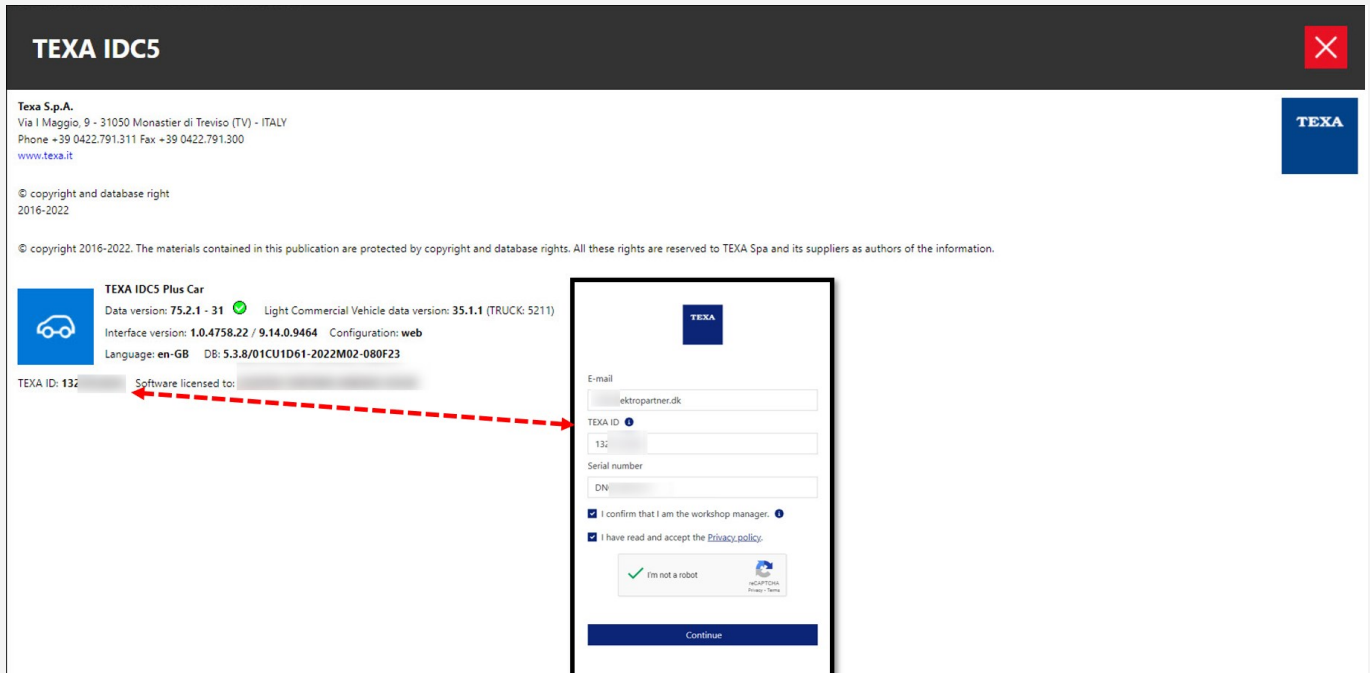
TEXA IDC5

Texa S.p.A.
Via I Maggio, 9 - 31050 Monastier di Treviso (TV) - ITALY
Phone +39 0422.791.311 Fax +39 0422.791.300
www.texa.it

TEXA

© copyright and database right
2016-2022

© copyright 2016-2022. The materials contained in this publication are protected by copyright and database rights. All these rights are reserved to TEXA Spa and its suppliers as authors of the information.

TEXA IDC5 Plus Car
Data version: 75.2.1 - 31 Light Commercial Vehicle data version: 35.1.1 (TRUCK: 5211)
Interface version: 1.0.4758.22 / 9.14.0.9464 Configuration: web
Language: en-GB DB: 5.3.8/01CU1D61-2022M02-080F23

TEXA ID: 132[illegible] Software licensed to: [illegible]

TEXA

E-mail
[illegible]ektropartner.dk
TEXA ID
132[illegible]
Serial number
DN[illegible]
I confirm that I am the workshop manager.
I have read and accept the Privacy policy.
I'm not a robot
reCAPTCHA
Privacy - Terms
Continue